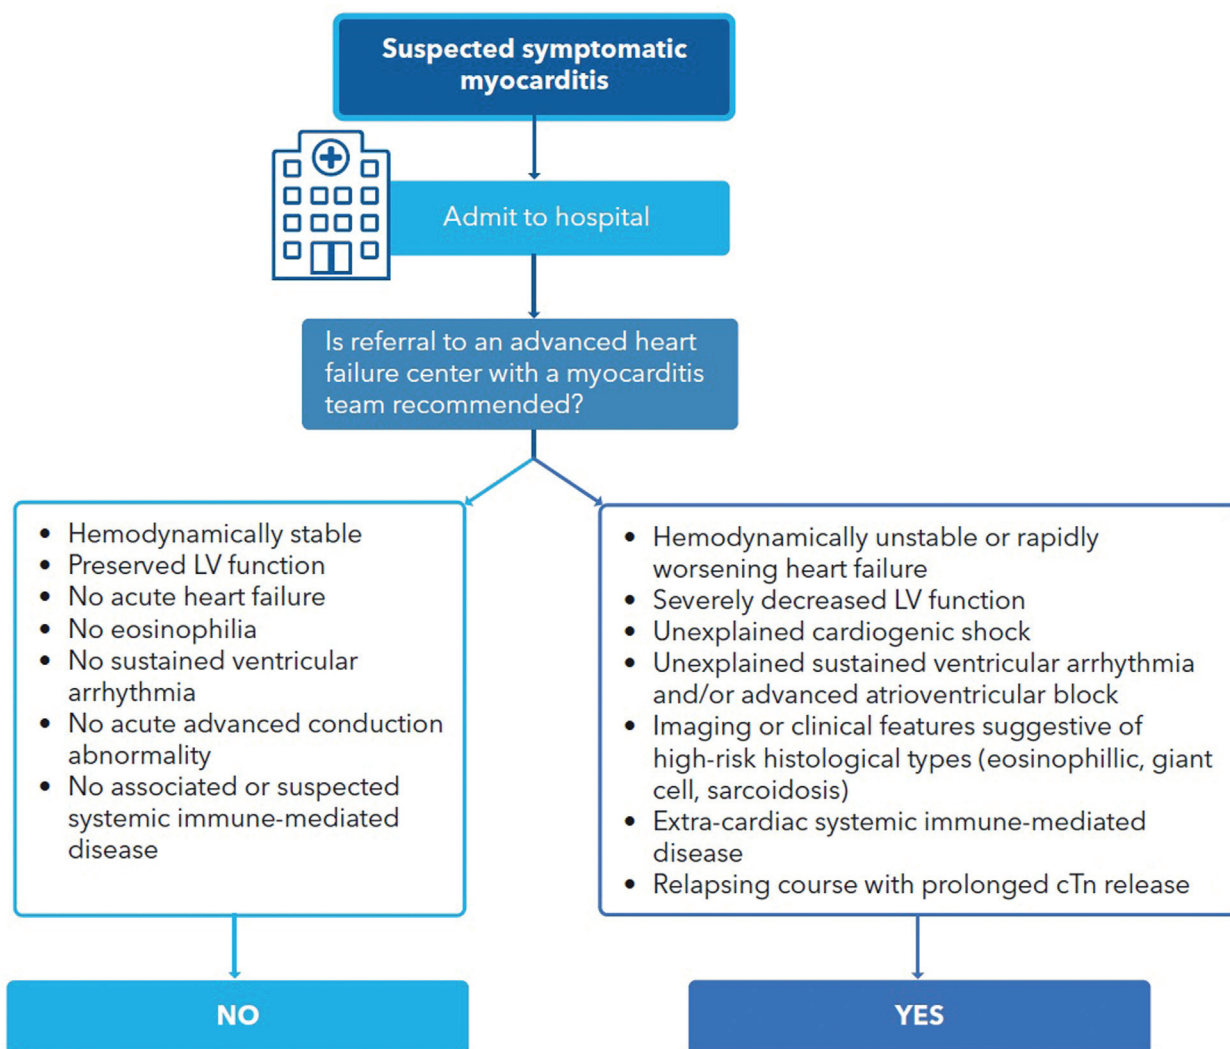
Suspected symptomatic myocarditis

Admit to hospital

Is referral to an advanced heart failure center with a myocarditis team recommended?

- Hemodynamically stable
- Preserved LV function
- No acute heart failure
- No eosinophilia
- No sustained ventricular arrhythmia
- No acute advanced conduction abnormality
- No associated or suspected systemic immune-mediated disease

NO

- Hemodynamically unstable or rapidly worsening heart failure
- Severely decreased LV function
- Unexplained cardiogenic shock
- Unexplained sustained ventricular arrhythmia and/or advanced atrioventricular block
- Imaging or clinical features suggestive of high-risk histological types (eosinophillic, giant cell, sarcoidosis)
- Extra-cardiac systemic immune-mediated disease
- Relapsing course with prolonged cTn release

YES